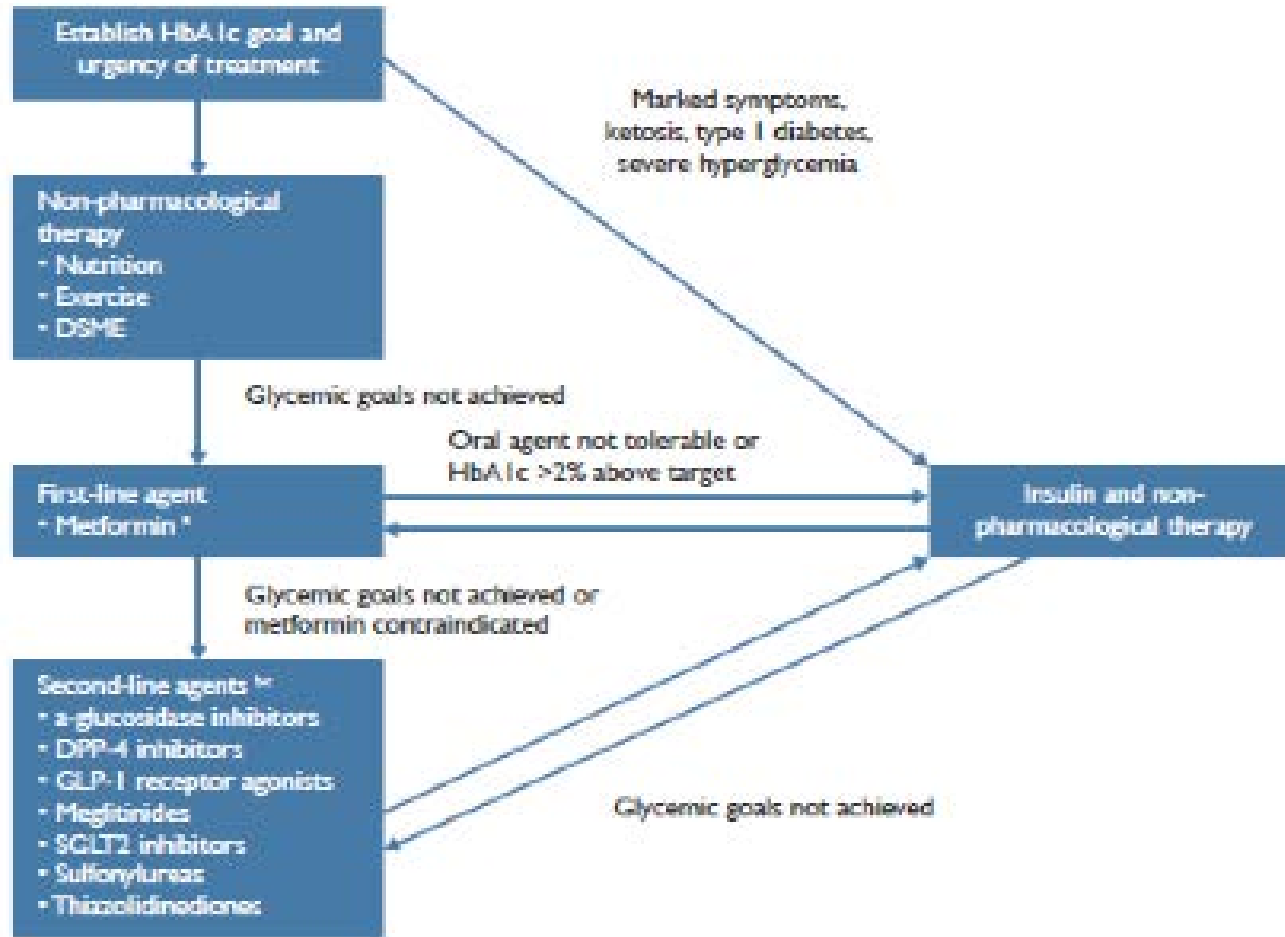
Establish HbA1c goal and urgency of treatment

Marked symptoms, ketosis, type 1 diabetes, severe hyperglycemia

Non-pharmacological therapy
- Nutrition
- Exercise
- DSME

Glycemic goals not achieved

Oral agent not tolerable or HbA1c >2% above target

First-line agent
- Metformin ᵃ

Insulin and non-pharmacological therapy

Glycemic goals not achieved or metformin contraindicated

Second-line agents ᵇᶜ
- a-glucosidase inhibitors
- DPP-4 inhibitors
- GLP-1 receptor agonists
- Meglitinides
- SGLT2 inhibitors
- Sulfonylureas
- Thiazolidinediones

Glycemic goals not achieved